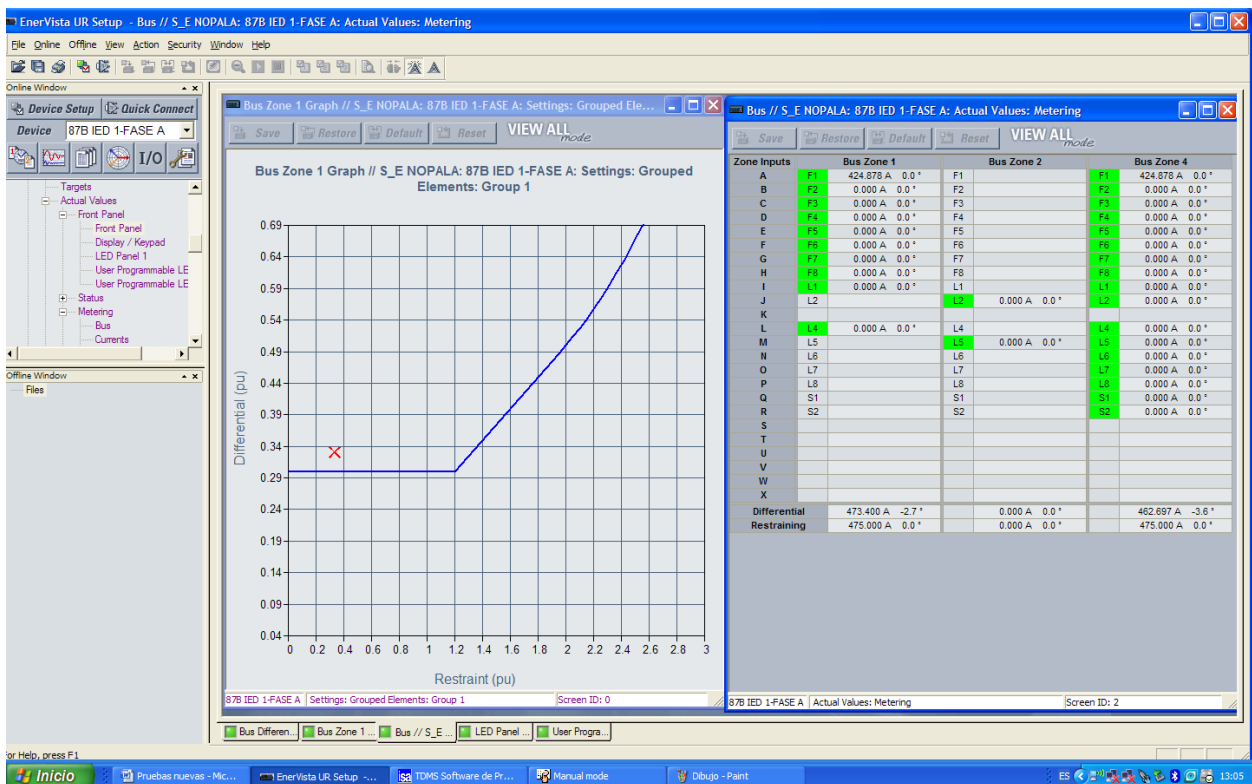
EnerVista UR Setup - Bus // S_E NOPALA: 87B IED 1-FASE A: Actual Values: Metering

File Online Offline View Action Security Window Help

Online Window

Device Setup | Quick Connect

Device 87B IED 1-FASE A

I/O

Targets
Actual Values
Front Panel
Front Panel
Display / Keypad
LED Panel 1
User Programmable LE
User Programmable LE
Status
Metering
Bus
Currents

Offline Window
Files

Bus Zone 1 Graph // S_E NOPALA: 87B IED 1-FASE A: Settings: Grouped Ele...

Save | Restore | Default | Reset | VIEW ALL mode

Bus Zone 1 Graph // S_E NOPALA: 87B IED 1-FASE A: Settings: Grouped Elements: Group 1

0.69
0.64
0.59
0.54
0.49
0.44
0.39
0.34
0.29
0.24
0.19
0.14
0.09
0.04
0 0.2 0.4 0.6 0.8 1 1.2 1.4 1.6 1.8 2 2.2 2.4 2.6 2.8 3

Differential (pu)

Restraint (pu)

87B IED 1-FASE A | Settings: Grouped Elements: Group 1 | Screen ID: 0

Bus // S_E NOPALA: 87B IED 1-FASE A: Actual Values: Metering

Save | Restore | Default | Reset | VIEW ALL mode

| Zone Inputs | Bus Zone 1 | | Bus Zone 2 | | Bus Zone 4 | |
|---|---|---|---|---|---|---|
| A | F1 | 424.878 A 0.0 ° | F1 | | F1 | 424.878 A 0.0 ° |
| B | F2 | 0.000 A 0.0 ° | F2 | | F2 | 0.000 A 0.0 ° |
| C | F3 | 0.000 A 0.0 ° | F3 | | F3 | 0.000 A 0.0 ° |
| D | F4 | 0.000 A 0.0 ° | F4 | | F4 | 0.000 A 0.0 ° |
| E | F5 | 0.000 A 0.0 ° | F5 | | F5 | 0.000 A 0.0 ° |
| F | F6 | 0.000 A 0.0 ° | F6 | | F6 | 0.000 A 0.0 ° |
| G | F7 | 0.000 A 0.0 ° | F7 | | F7 | 0.000 A 0.0 ° |
| H | F8 | 0.000 A 0.0 ° | F8 | | F8 | 0.000 A 0.0 ° |
| I | L1 | 0.000 A 0.0 ° | L1 | | L1 | 0.000 A 0.0 ° |
| J | L2 | | L2 | 0.000 A 0.0 ° | L2 | 0.000 A 0.0 ° |
| K | | | | | | |
| L | L4 | 0.000 A 0.0 ° | L4 | | L4 | 0.000 A 0.0 ° |
| M | L5 | | L5 | 0.000 A 0.0 ° | L5 | 0.000 A 0.0 ° |
| N | L6 | | L6 | | L6 | 0.000 A 0.0 ° |
| O | L7 | | L7 | | L7 | 0.000 A 0.0 ° |
| P | L8 | | L8 | | L8 | 0.000 A 0.0 ° |
| Q | S1 | | S1 | | S1 | 0.000 A 0.0 ° |
| R | S2 | | S2 | | S2 | 0.000 A 0.0 ° |
| S | | | | | | |
| T | | | | | | |
| U | | | | | | |
| V | | | | | | |
| W | | | | | | |
| X | | | | | | |
| Differential | | 473.400 A -2.7 ° | | 0.000 A 0.0 ° | | 462.697 A -3.6 ° |
| Restraining | | 475.000 A 0.0 ° | | 0.000 A 0.0 ° | | 475.000 A 0.0 ° |

87B IED 1-FASE A | Actual Values: Metering | Screen ID: 2

Bus Differen... | Bus Zone 1 ... | Bus // S_E ... | LED Panel ... | User Progra...

For Help, press F1

Inicio | Pruebas nuevas - Mic... | EnerVista UR Setup -... | TDMS Software de Pr... | Manual mode | Dibujo - Paint | ES | 13:05